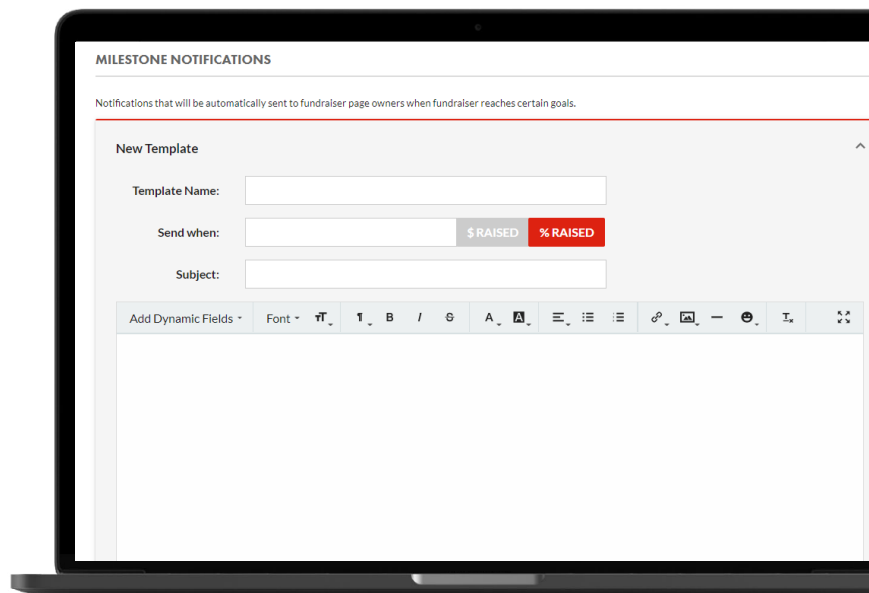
MILESTONE NOTIFICATIONS

Notifications that will be automatically sent to fundraiser page owners when fundraiser reaches certain goals.

New Template

Template Name:

Send when: $ RAISED % RAISED

Subject:

Add Dynamic Fields Font B I S A